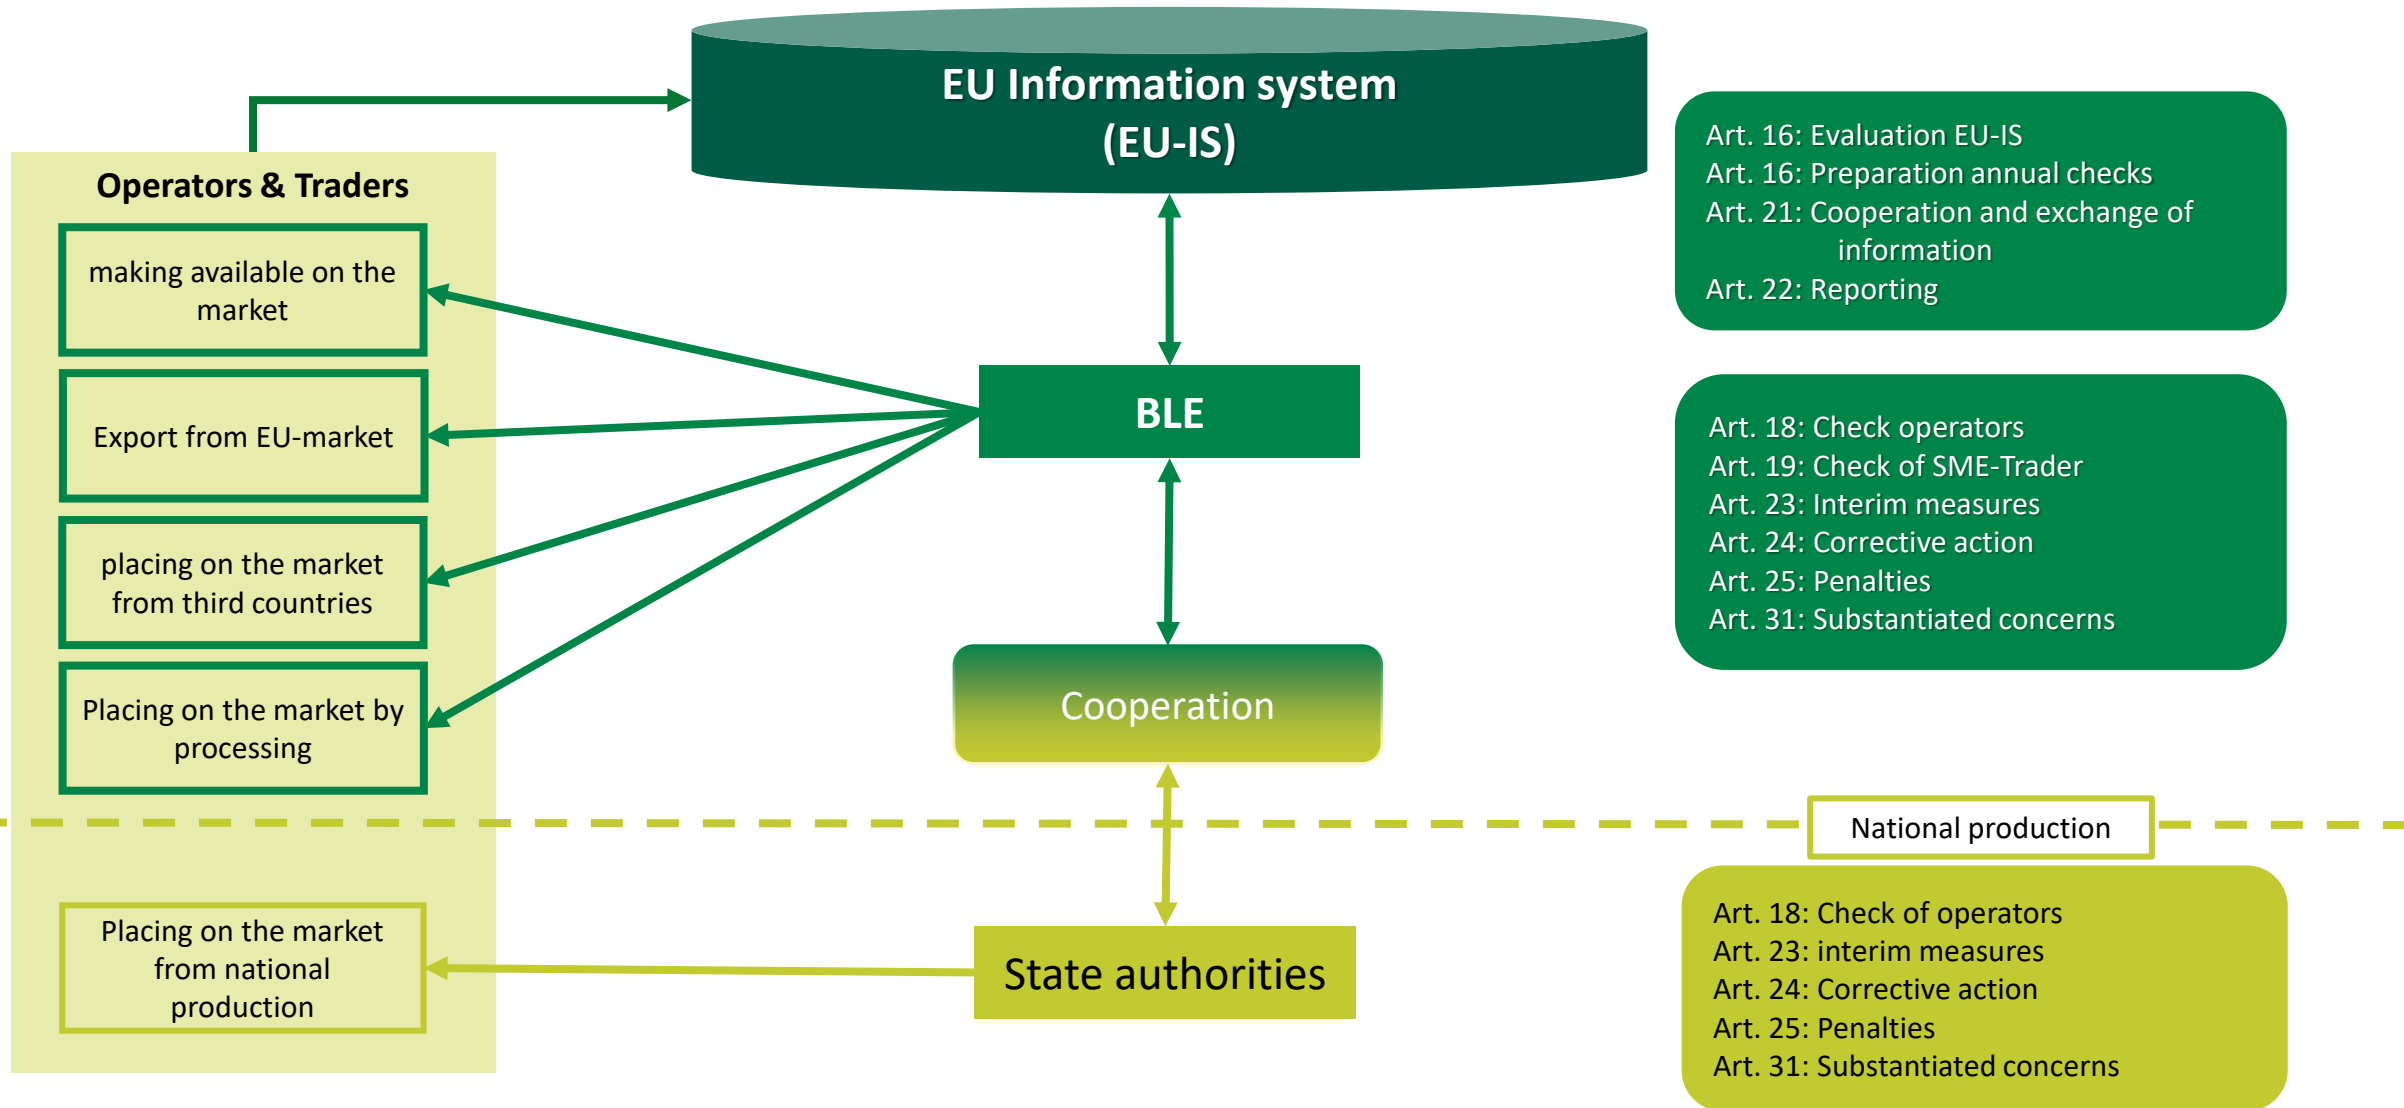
EU Information system
(EU-IS)

Operators & Traders

making available on the market

Export from EU-market

placing on the market from third countries

Placing on the market by processing

BLE

Cooperation

Art. 16: Evaluation EU-IS
Art. 16: Preparation annual checks
Art. 21: Cooperation and exchange of information
Art. 22: Reporting

Art. 18: Check operators
Art. 19: Check of SME-Trader
Art. 23: Interim measures
Art. 24: Corrective action
Art. 25: Penalties
Art. 31: Substantiated concerns

National production

Placing on the market from national production

State authorities

Art. 18: Check of operators
Art. 23: interim measures
Art. 24: Corrective action
Art. 25: Penalties
Art. 31: Substantiated concerns